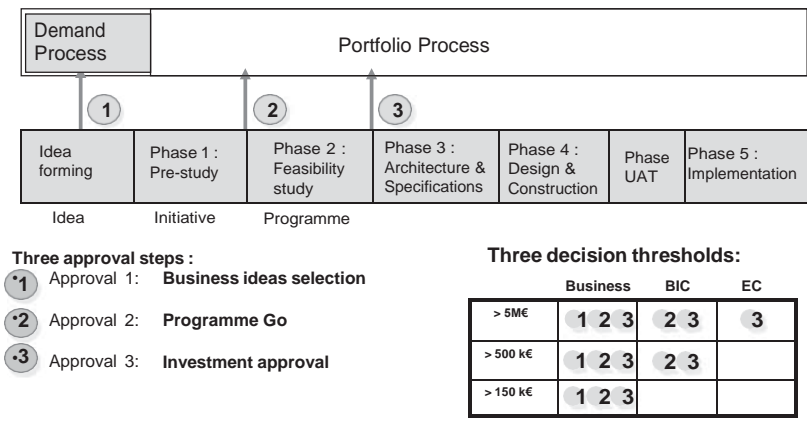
Demand Process

Portfolio Process

1

2

3

| Idea forming | Phase 1 : Pre-study | Phase 2 : Feasibility study | Phase 3 : Architecture & Specifications | Phase 4 : Design & Construction | Phase UAT | Phase 5 : Implementation |
|---|---|---|---|---|---|---|

Idea

Initiative

Programme

Three approval steps :

1 Approval 1: **Business ideas selection**

2 Approval 2: **Programme Go**

3 Approval 3: **Investment approval**

Three decision thresholds:

| | Business | BIC | EC |
|---|---|---|---|
| > 5M€ | 1 2 3 | 2 3 | 3 |
| > 500 k€ | 1 2 3 | 2 3 | |
| > 150 k€ | 1 2 3 | | |